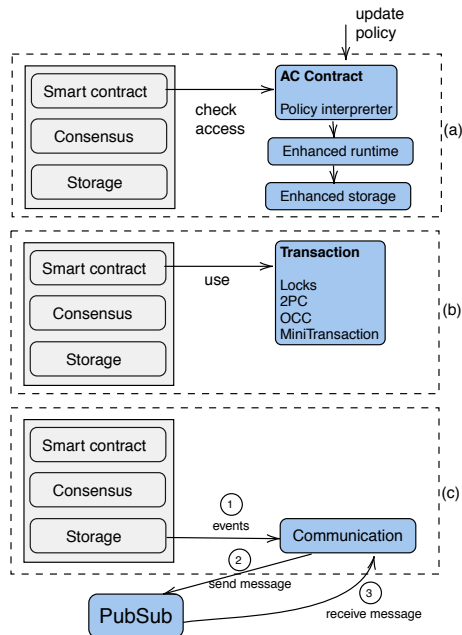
update policy

Smart contract

Consensus

Storage

check access

AC Contract

Policy interprerter

Enhanced runtime

Enhanced storage

(a)

Smart contract

Consensus

Storage

use

Transaction

Locks
2PC
OCC
MiniTransaction

(b)

Smart contract

Consensus

Storage

1
events

Communication

(c)

2
send message

3
receive message

PubSub